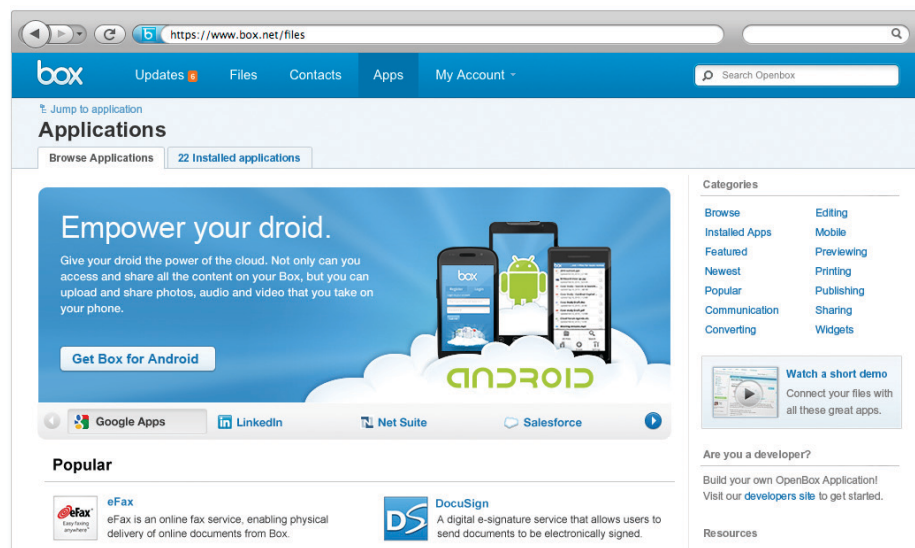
https://www.box.net/files

box Updates 6 Files Contacts Apps My Account

Search Openbox

Jump to application

Applications

Browse Applications | 22 Installed applications

Empower your droid.

Give your droid the power of the cloud. Not only can you access and share all the content on your Box, but you can upload and share photos, audio and video that you take on your phone.

Get Box for Android

box

android

Google Apps | LinkedIn | Net Suite | Salesforce

Popular

eFax
eFax is an online fax service, enabling physical delivery of online documents from Box.

eFax Easy faxing anywhere

DocuSign
A digital e-signature service that allows users to send documents to be electronically signed.

Categories

| | |
|---|---|
| Browse | Editing |
| Installed Apps | Mobile |
| Featured | Previewing |
| Newest | Printing |
| Popular | Publishing |
| Communication | Sharing |
| Converting | Widgets |

Watch a short demo
Connect your files with all these great apps.

Are you a developer?

Build your own OpenBox Application! Visit our developers site to get started.

Resources